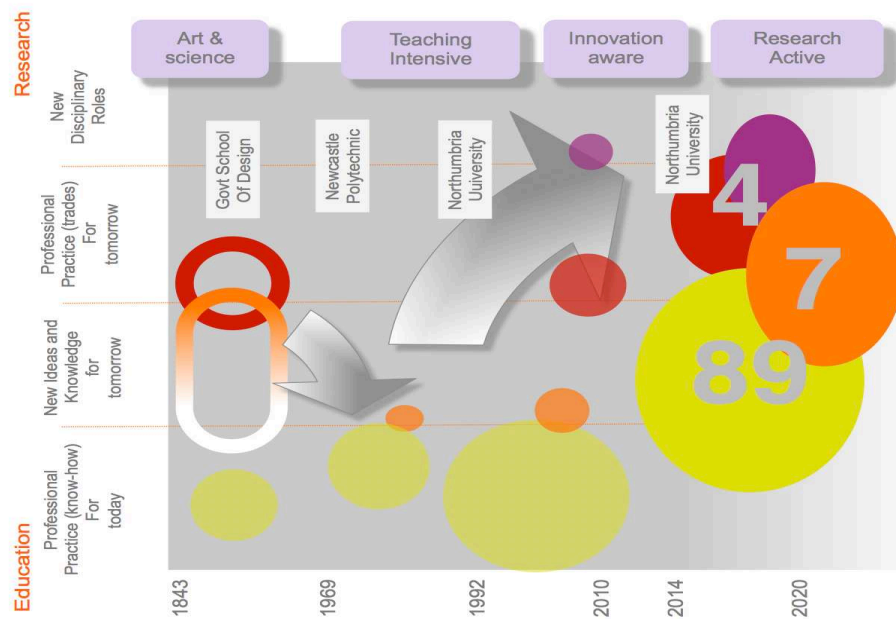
Research

Art & science

Teaching Intensive

Innovation aware

Research Active

New Disciplinary Roles

Professional Practice (trades) For tomorrow

New Ideas and Knowledge for tomorrow

Professional Practice (know-how) For today

Education

Govt School Of Design

Newcastle Polytechnic

Northumbria Uuiversity

Northumbria University

4

7

89

1843

1969

1992

2010

2014

2020